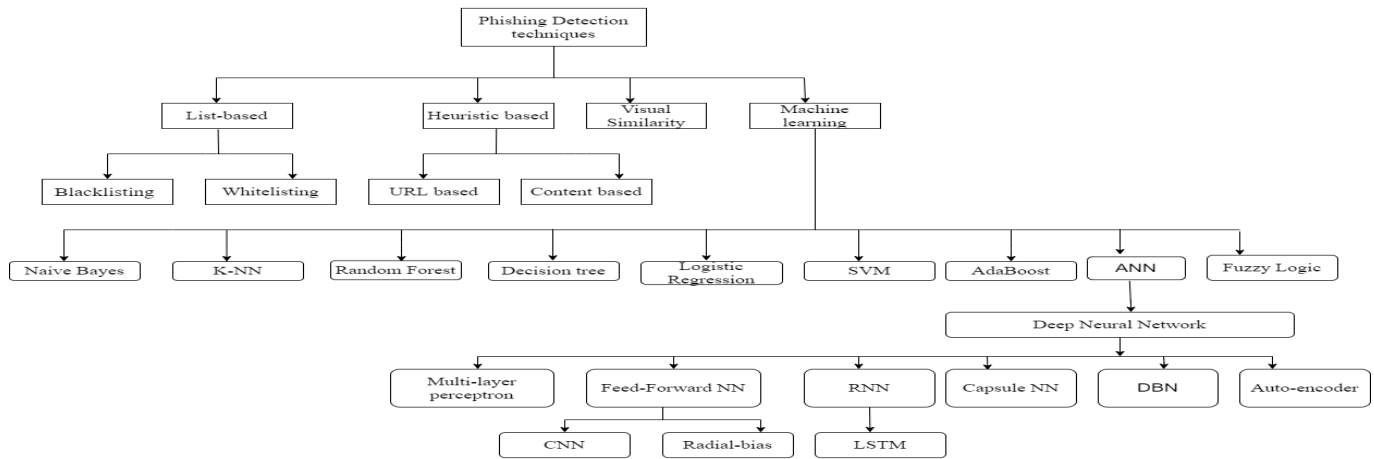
Phishing Detection techniques

List-based

Heuristic based

Visual Similarity

Machine learning

Blacklisting

Whitelisting

URL based

Content based

Naive Bayes

K-NN

Random Forest

Decision tree

Logistic Regression

SVM

AdaBoost

ANN

Fuzzy Logic

Deep Neural Network

Multi-layer perceptron

Feed-Forward NN

RNN

Capsule NN

DBN

Auto-encoder

CNN

Radial-bias

LSTM